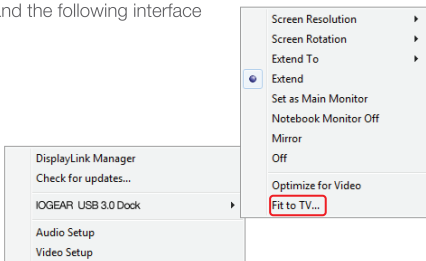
nd the following interface

Screen Resolution
Screen Rotation
Extend To
Extend
Set as Main Monitor
Notebook Monitor Off
Mirror
Off
Optimize for Video
Fit to TV...

DisplayLink Manager
Check for updates...
IOGEAR USB 3.0 Dock
Audio Setup
Video Setup